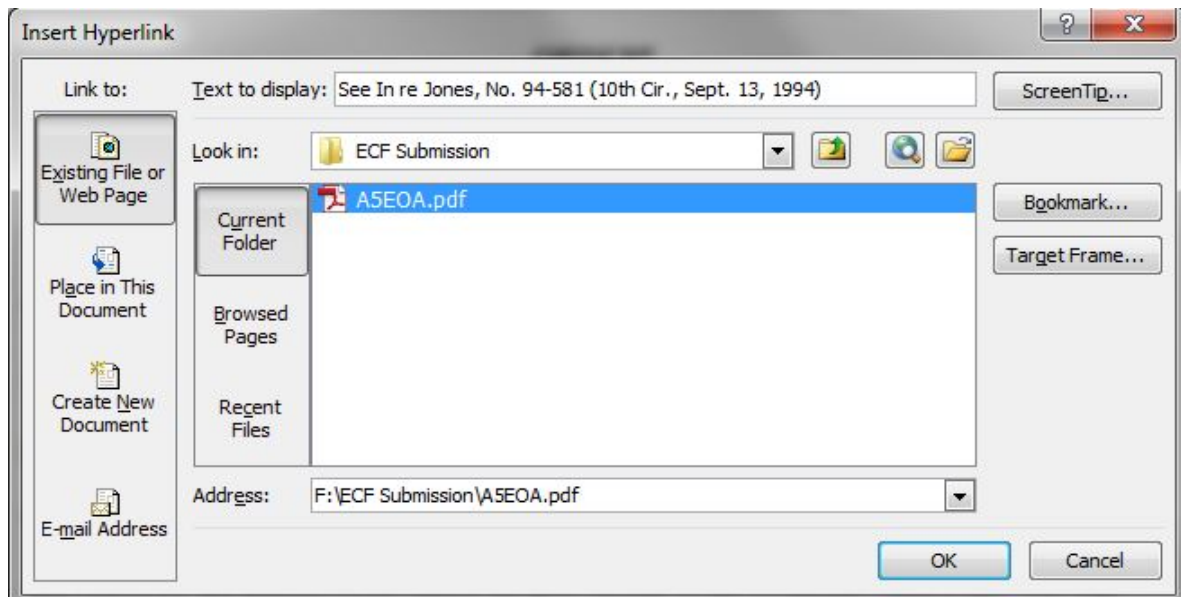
Insert Hyperlink

?

X

Link to:

Text to display: See In re Jones, No. 94-581 (10th Cir., Sept. 13, 1994)

ScreenTip...

Existing File or Web Page

Look in: ECF Submission

Current Folder

A5EOA.pdf

Bookmark...

Target Frame...

Place in This Document

Browsed Pages

Create New Document

Recent Files

E-mail Address

Address: F:\ECF Submission\A5EOA.pdf

OK

Cancel